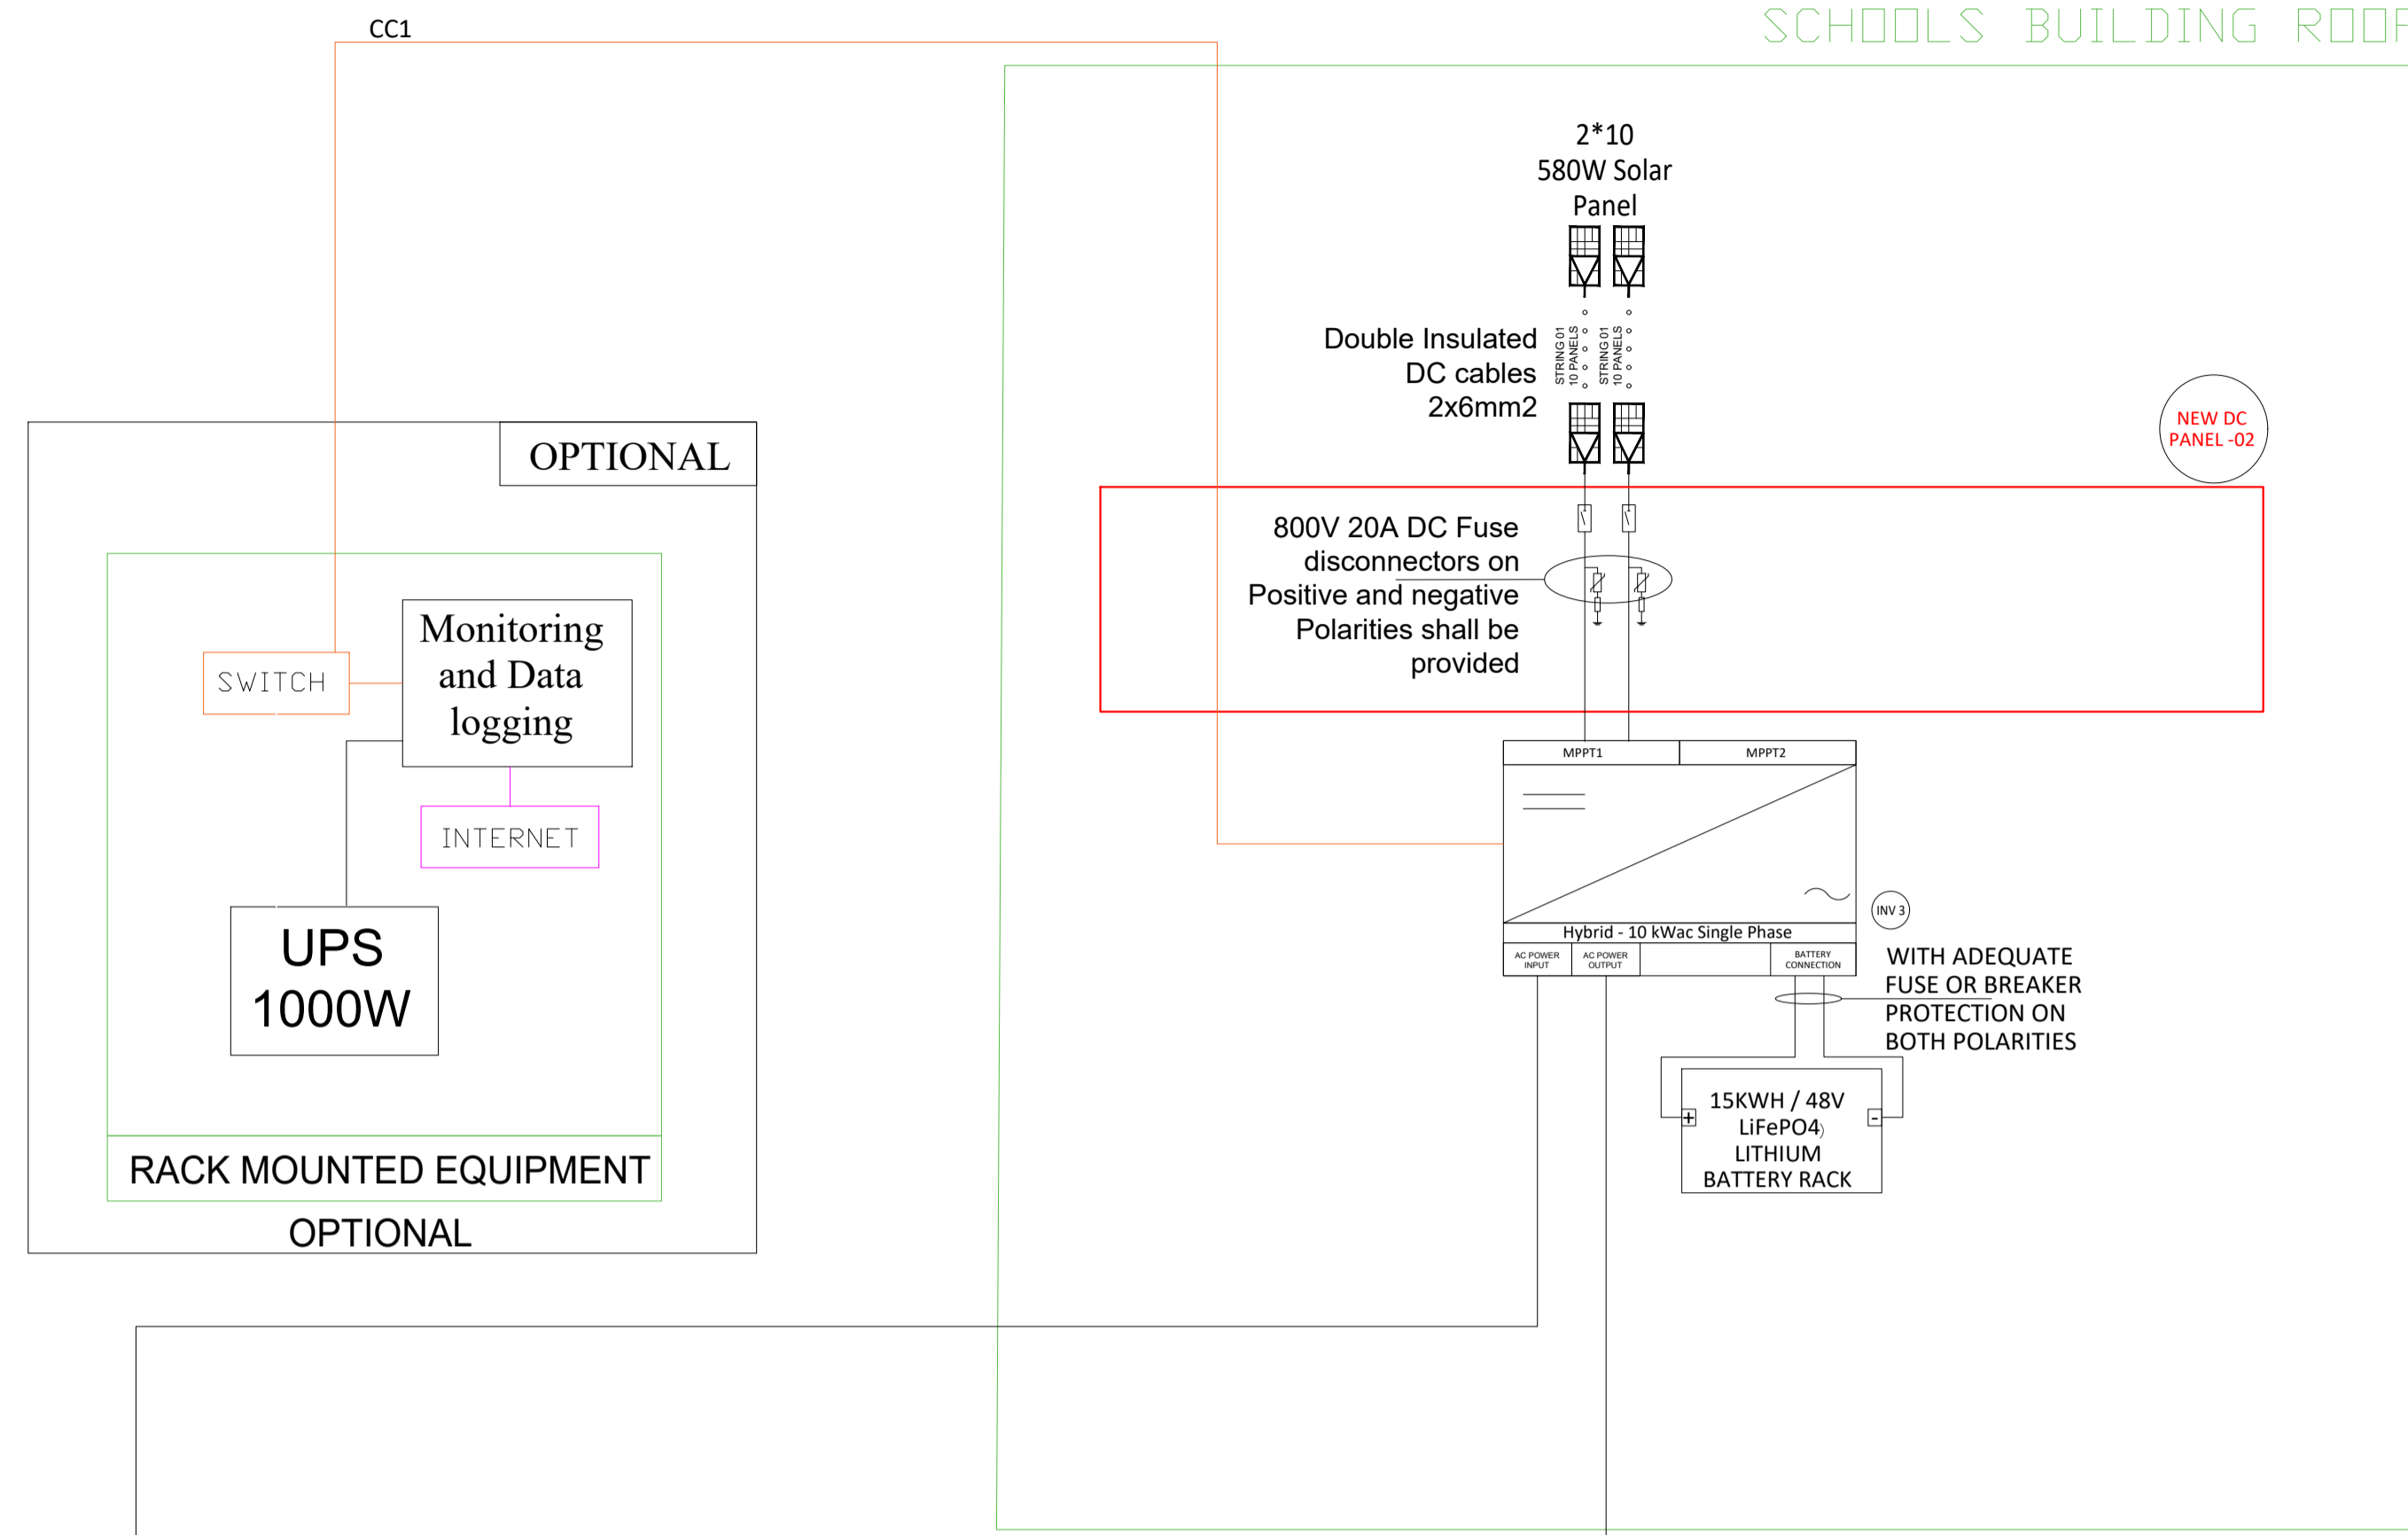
CC1

SCHOOLS BUILDING ROOF

2*10
580W Solar
Panel

Double Insulated
DC cables
2x6mm2

STRING 01
10 PANELS

STRING 01
10 PANELS

NEW DC
PANEL -02

OPTIONAL

800V 20A DC Fuse
disconnectors on
Positive and negative
Polarities shall be
provided

SWITCH

Monitoring
and Data
logging

INTERNET

MPPT1

MPPT2

UPS
1000W

Hybrid - 10 kWac Single Phase

INV 3

AC POWER INPUT

AC POWER OUTPUT

BATTERY CONNECTION

WITH ADEQUATE
FUSE OR BREAKER
PROTECTION ON
BOTH POLARITIES

15KWH / 48V
LiFePO4
LITHIUM
BATTERY RACK

+

-

RACK MOUNTED EQUIPMENT

OPTIONAL